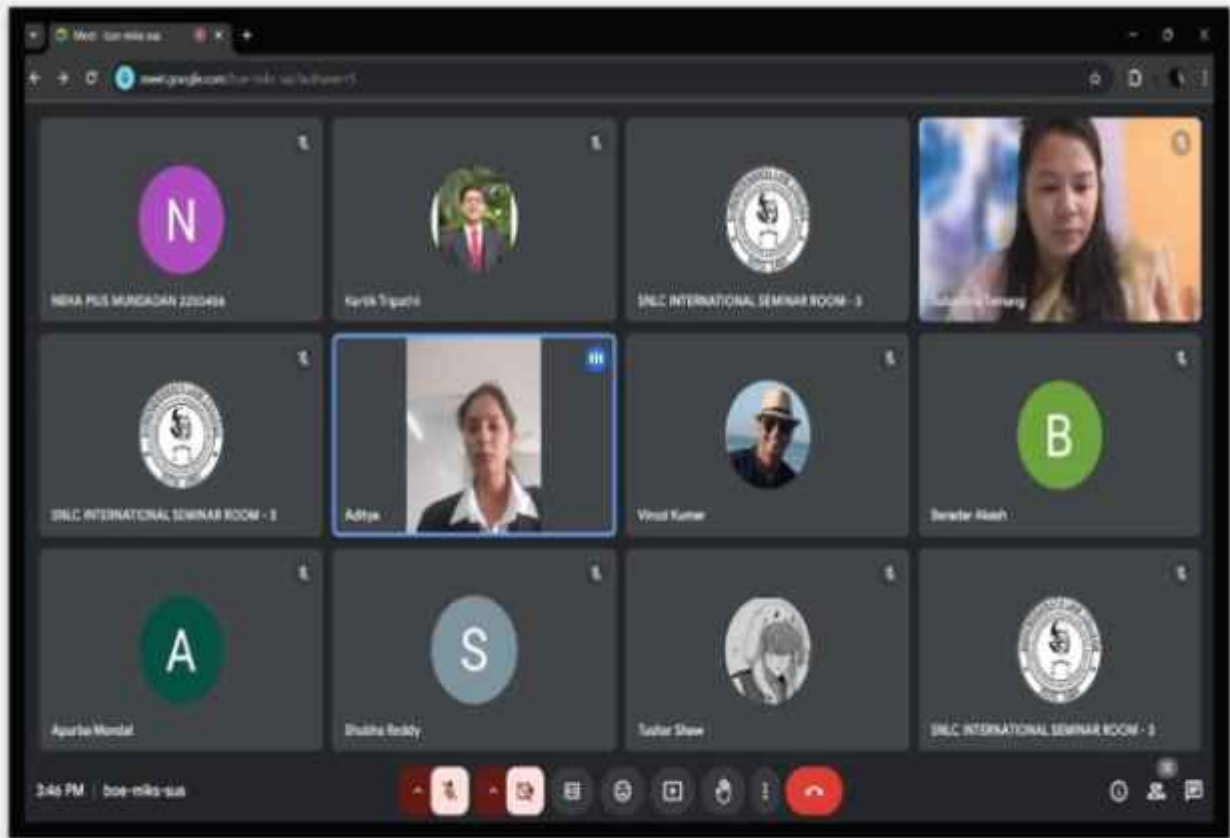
Meet - boe-mkks-sus

meet.google.com/boe-mkks-sus?authuser=1

N

NEHA PIUS MUNDADAN 2250494

Kartik Tripathi

SNLC INTERNATIONAL SEMINAR ROOM - 3

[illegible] Tamang

SNLC INTERNATIONAL SEMINAR ROOM - 3

Aditya

Vinod Kumar

B

Barades Akash

A

Apurba Mondal

S

Shubha Reddy

Tushar Shaw

SNLC INTERNATIONAL SEMINAR ROOM - 3

3:46 PM | boe-mkks-sus